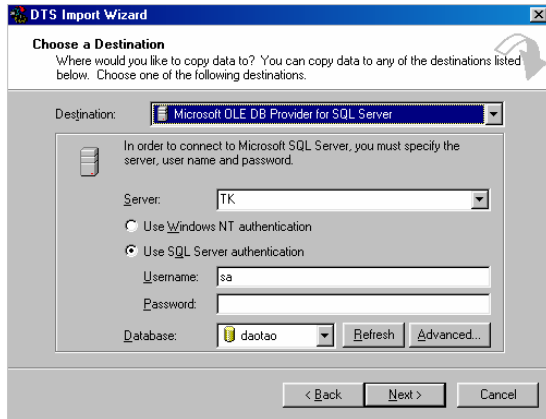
DTS Import Wizard

Choose a Destination
Where would you like to copy data to? You can copy data to any of the destinations listed below. Choose one of the following destinations.

Destination: Microsoft OLE DB Provider for SQL Server

In order to connect to Microsoft SQL Server, you must specify the server, user name and password.

Server: TK

Use Windows NT authentication

Use SQL Server authentication

Username: sa

Password:

Database: daotao Refresh Advanced...

< Back Next > Cancel